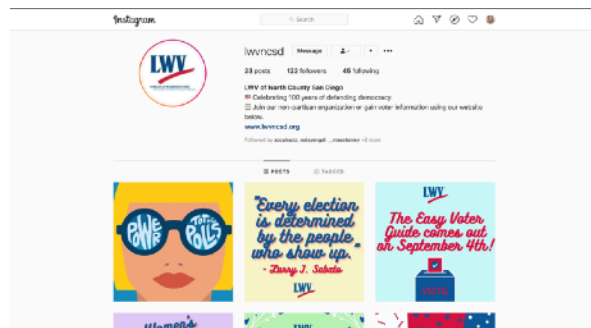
Instagram

Search

lwvncsd Message

23 posts 122 followers 45 following

LWV of North County San Diego
🇺🇸 Celebrating 100 years of defending democracy
🗳 Join our non-partisan organization or gain voter information using our website below.
www.lwvncsd.org

Followed by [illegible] +3 more

LWV

POSTS TAGGED

POWER TO THE POLLS

"Every election is determined by the people who show up." - Larry J. Sabato

LWV

LWV

The Easy Voter Guide comes out on September 4th!

VOTE

Women's